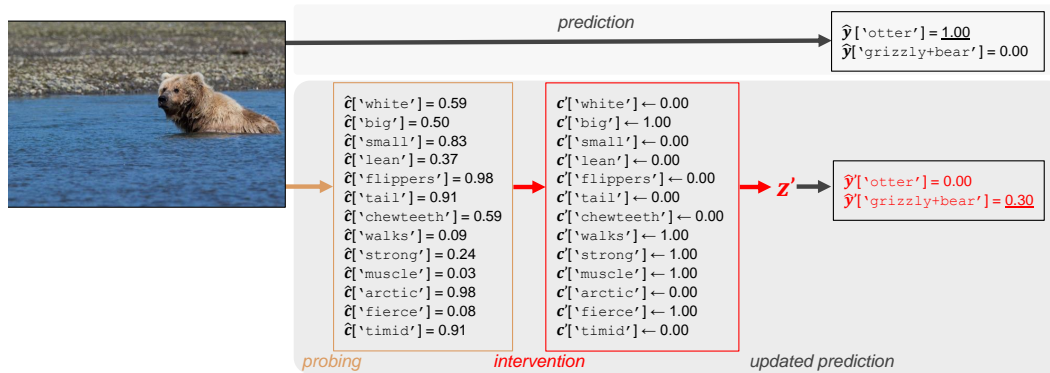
prediction

$\hat{\boldsymbol{y}}$['otter'] = 1.00
$\hat{\boldsymbol{y}}$['grizzly+bear'] = 0.00

$\hat{\boldsymbol{c}}$['white'] = 0.59
$\hat{\boldsymbol{c}}$['big'] = 0.50
$\hat{\boldsymbol{c}}$['small'] = 0.83
$\hat{\boldsymbol{c}}$['lean'] = 0.37
$\hat{\boldsymbol{c}}$['flippers'] = 0.98
$\hat{\boldsymbol{c}}$['tail'] = 0.91
$\hat{\boldsymbol{c}}$['chewteeth'] = 0.59
$\hat{\boldsymbol{c}}$['walks'] = 0.09
$\hat{\boldsymbol{c}}$['strong'] = 0.24
$\hat{\boldsymbol{c}}$['muscle'] = 0.03
$\hat{\boldsymbol{c}}$['arctic'] = 0.98
$\hat{\boldsymbol{c}}$['fierce'] = 0.08
$\hat{\boldsymbol{c}}$['timid'] = 0.91

$\boldsymbol{c}'$['white'] ← 0.00
$\boldsymbol{c}'$['big'] ← 1.00
$\boldsymbol{c}'$['small'] ← 0.00
$\boldsymbol{c}'$['lean'] ← 0.00
$\boldsymbol{c}'$['flippers'] ← 0.00
$\boldsymbol{c}'$['tail'] ← 0.00
$\boldsymbol{c}'$['chewteeth'] ← 0.00
$\boldsymbol{c}'$['walks'] ← 1.00
$\boldsymbol{c}'$['strong'] ← 1.00
$\boldsymbol{c}'$['muscle'] ← 1.00
$\boldsymbol{c}'$['arctic'] ← 0.00
$\boldsymbol{c}'$['fierce'] ← 1.00
$\boldsymbol{c}'$['timid'] ← 0.00

$\boldsymbol{z}'$

$\hat{\boldsymbol{y}}'$['otter'] = 0.00
$\hat{\boldsymbol{y}}'$['grizzly+bear'] = 0.30

probing
intervention
updated prediction